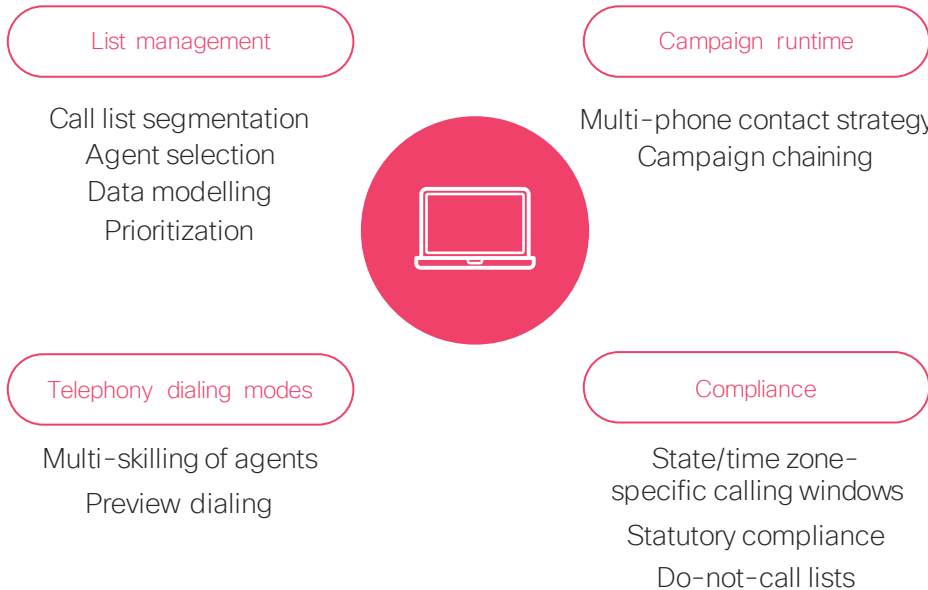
List management

Call list segmentation
Agent selection
Data modelling
Prioritization

Campaign runtime

Multi-phone contact strategy
Campaign chaining

Telephony dialing modes

Multi-skilling of agents
Preview dialing

Compliance

State/time zone-specific calling windows
Statutory compliance
Do-not-call lists